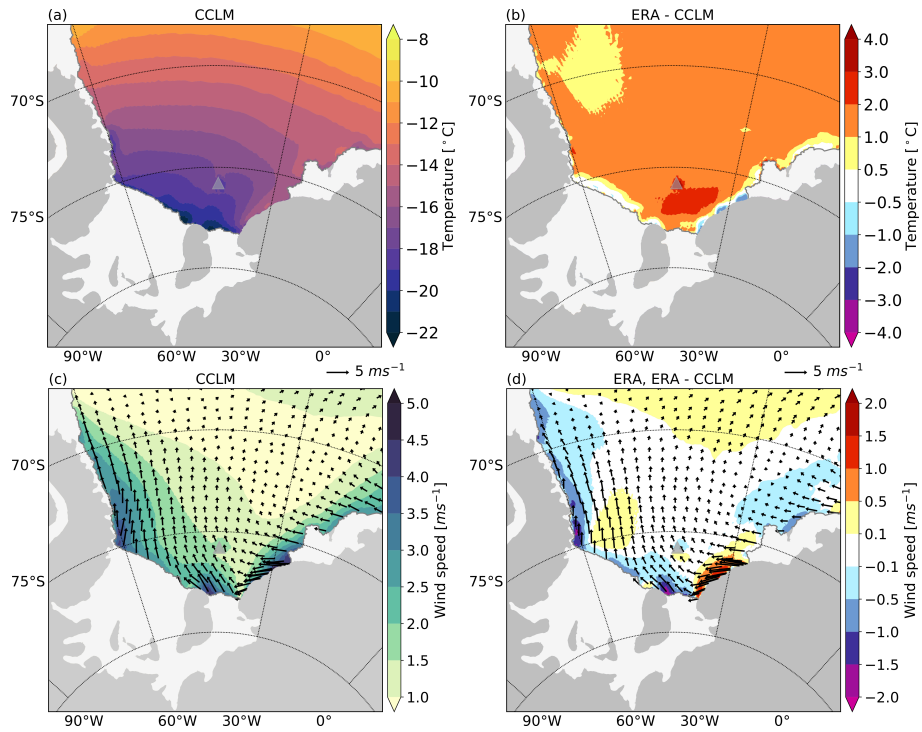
(a) CCLM

70°S

75°S

90°W 60°W 30°W 0°

-8
-10
-12
-14
-16
-18
-20
-22

Temperature [$^\circ C$]

(b) ERA - CCLM

70°S

75°S

90°W 60°W 30°W 0°

4.0
3.0
2.0
1.0
0.5
-0.5
-1.0
-2.0
-3.0
-4.0

Temperature [$^\circ C$]

$\longrightarrow$ 5 $ms^{-1}$

$\longrightarrow$ 5 $ms^{-1}$

(c) CCLM

70°S

75°S

90°W 60°W 30°W 0°

5.0
4.5
4.0
3.5
3.0
2.5
2.0
1.5
1.0

Wind speed [$ms^{-1}$]

(d) ERA, ERA - CCLM

70°S

75°S

90°W 60°W 30°W 0°

2.0
1.5
1.0
0.5
0.1
-0.1
-0.5
-1.0
-1.5
-2.0

Wind speed [$ms^{-1}$]